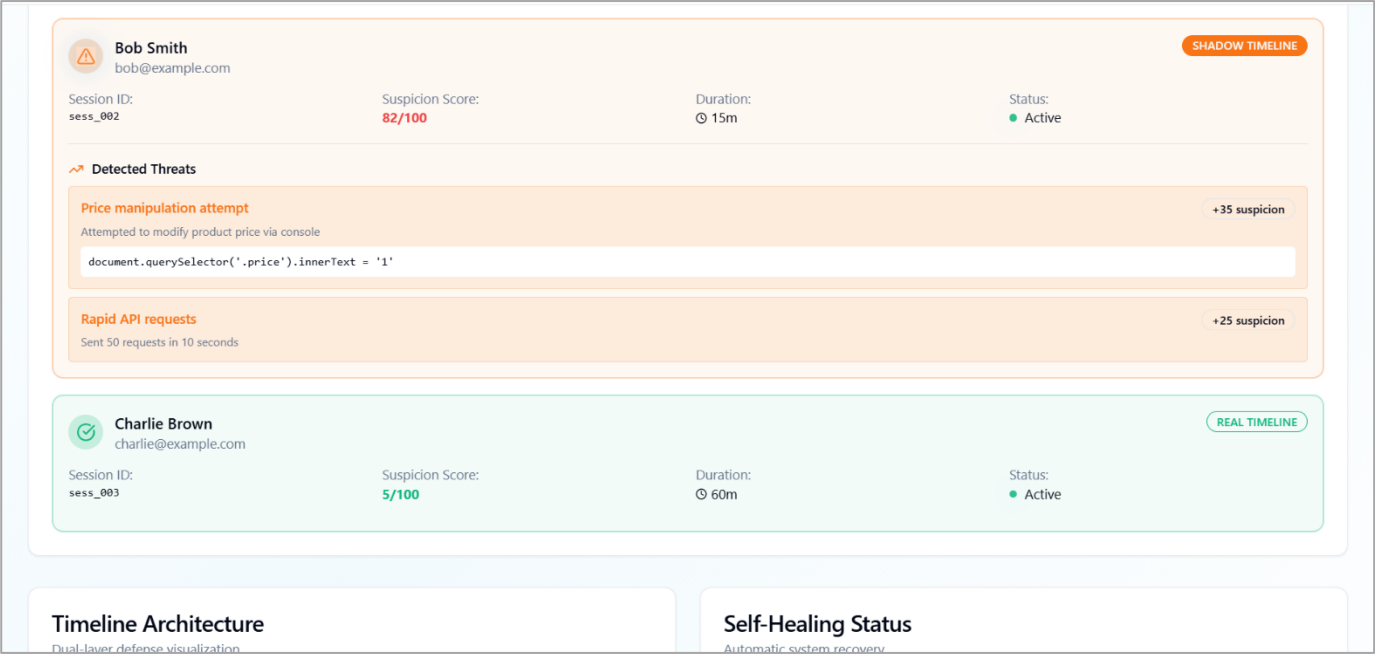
Bob Smith
bob@example.com

SHADOW TIMELINE

Session ID:
sess_002

Suspicion Score:
82/100

Duration:
15m

Status:
Active

Detected Threats

Price manipulation attempt

+35 suspicion

Attempted to modify product price via console

document.querySelector('.price').innerText = '1'

Rapid API requests

+25 suspicion

Sent 50 requests in 10 seconds

Charlie Brown
charlie@example.com

REAL TIMELINE

Session ID:
sess_003

Suspicion Score:
5/100

Duration:
60m

Status:
Active

Timeline Architecture

Dual-layer defense visualization

Self-Healing Status

Automatic system recovery